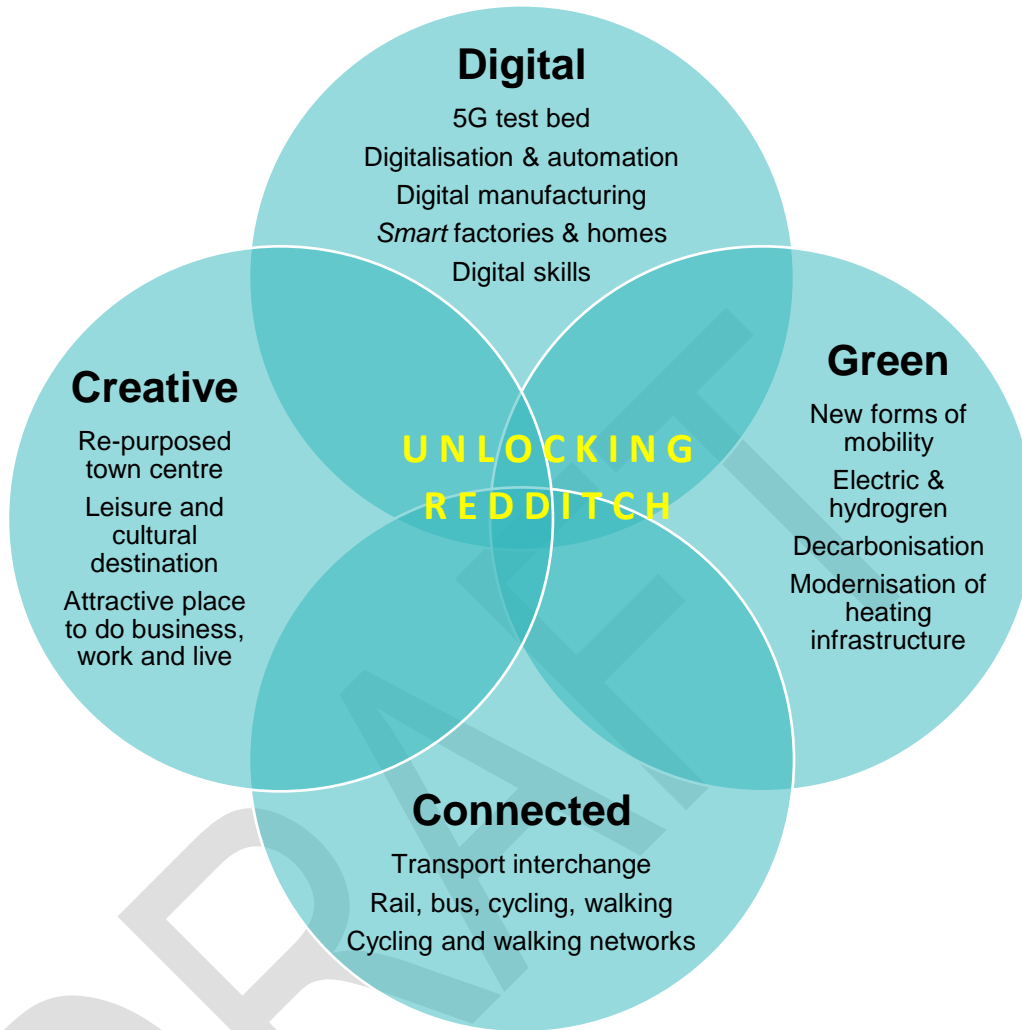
Digital
5G test bed
Digitalisation & automation
Digital manufacturing
*Smart* factories & homes
Digital skills

Creative
Re-purposed town centre
Leisure and cultural destination
Attractive place to do business, work and live

UNLOCKING REDDITCH

Green
New forms of mobility
Electric & hydrogren
Decarbonisation
Modernisation of heating infrastructure

Connected
Transport interchange
Rail, bus, cycling, walking
Cycling and walking networks

DRAFT